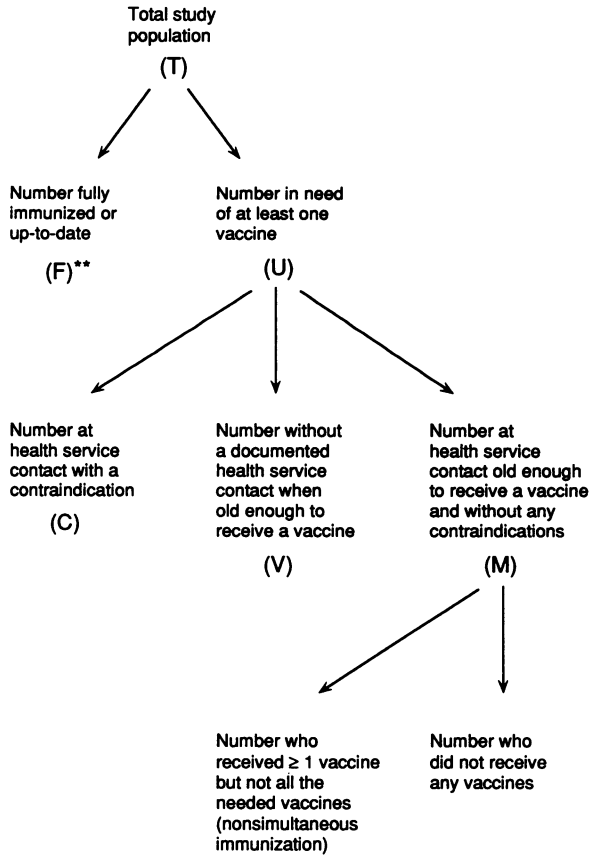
Total study population

(T)

Number fully immunized or up-to-date

(F)**

Number in need of at least one vaccine

(U)

Number at health service contact with a contraindication

(C)

Number without a documented health service contact when old enough to receive a vaccine

(V)

Number at health service contact old enough to receive a vaccine and without any contraindications

(M)

Number who received ≥ 1 vaccine but not all the needed vaccines (nonsimultaneous immunization)

Number who did not receive any vaccines